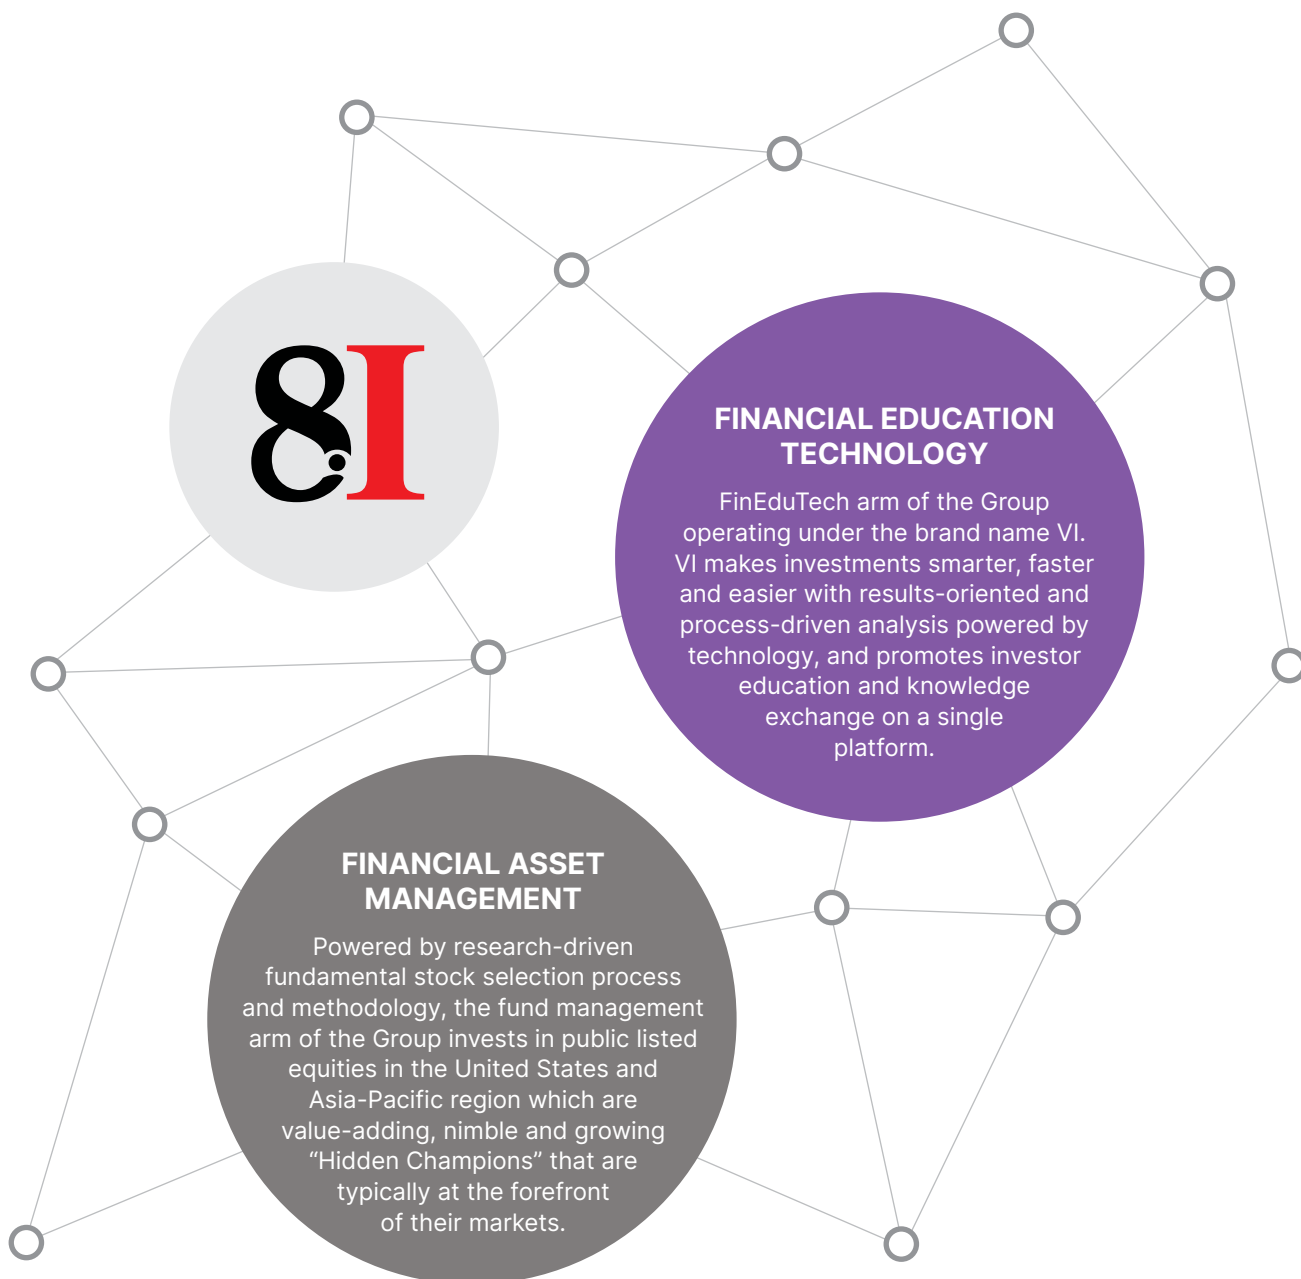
8I

FINANCIAL EDUCATION TECHNOLOGY

FinEduTech arm of the Group operating under the brand name VI. VI makes investments smarter, faster and easier with results-oriented and process-driven analysis powered by technology, and promotes investor education and knowledge exchange on a single platform.

FINANCIAL ASSET MANAGEMENT

Powered by research-driven fundamental stock selection process and methodology, the fund management arm of the Group invests in public listed equities in the United States and Asia-Pacific region which are value-adding, nimble and growing “Hidden Champions” that are typically at the forefront of their markets.